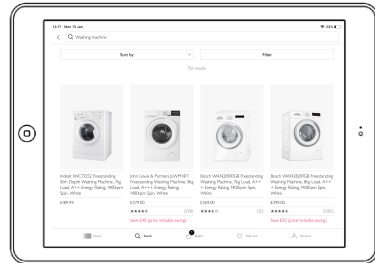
12:17 Mon 10 Jan

Washing machine

Sort by

Filter

No results

Indesit IWC71252 Freestanding Slim Depth Washing Machine, 7kg Load, A++ Energy Rating, 1400rpm Spin, White

£389.99

John Lewis & Partners JLWM1417 Freestanding Washing Machine, 8kg Load, A+++ Energy Rating, 1400rpm Spin, White

£479.00

(278)

Save £40 (price includes saving)

Bosch WAN28201GB Freestanding Washing Machine, 7kg Load, A+++ Energy Rating, 1400rpm Spin, White

£549.00

(32)

Bosch WAN28201GB Freestanding Washing Machine, 8kg Load, A+++ Energy Rating, 1400rpm Spin, White

£599.00

(1051)

Save £50 (price includes saving)

Home

Search

Basket

Wish List

Account